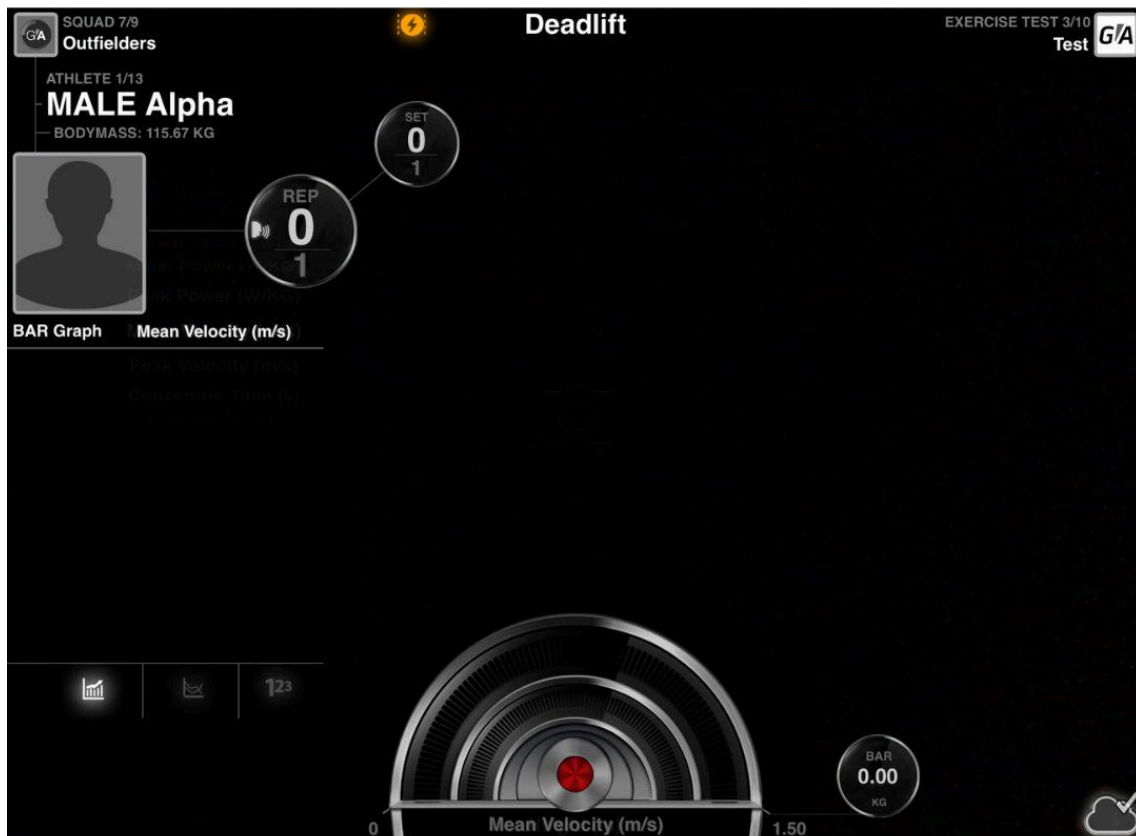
G/A SQUAD 7/9
Outfielders

Deadlift

EXERCISE TEST 3/10
Test G/A

ATHLETE 1/13
MALE Alpha
BODYMASS: 115.67 KG

SET
0
1

REP
0
1

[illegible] Power ([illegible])
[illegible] Power (W/kg)

BAR Graph Mean Velocity (m/s)

Peak Velocity (m/s)
Concentric Time (s)

123

BAR
0.00
KG

0
Mean Velocity (m/s)
1.50